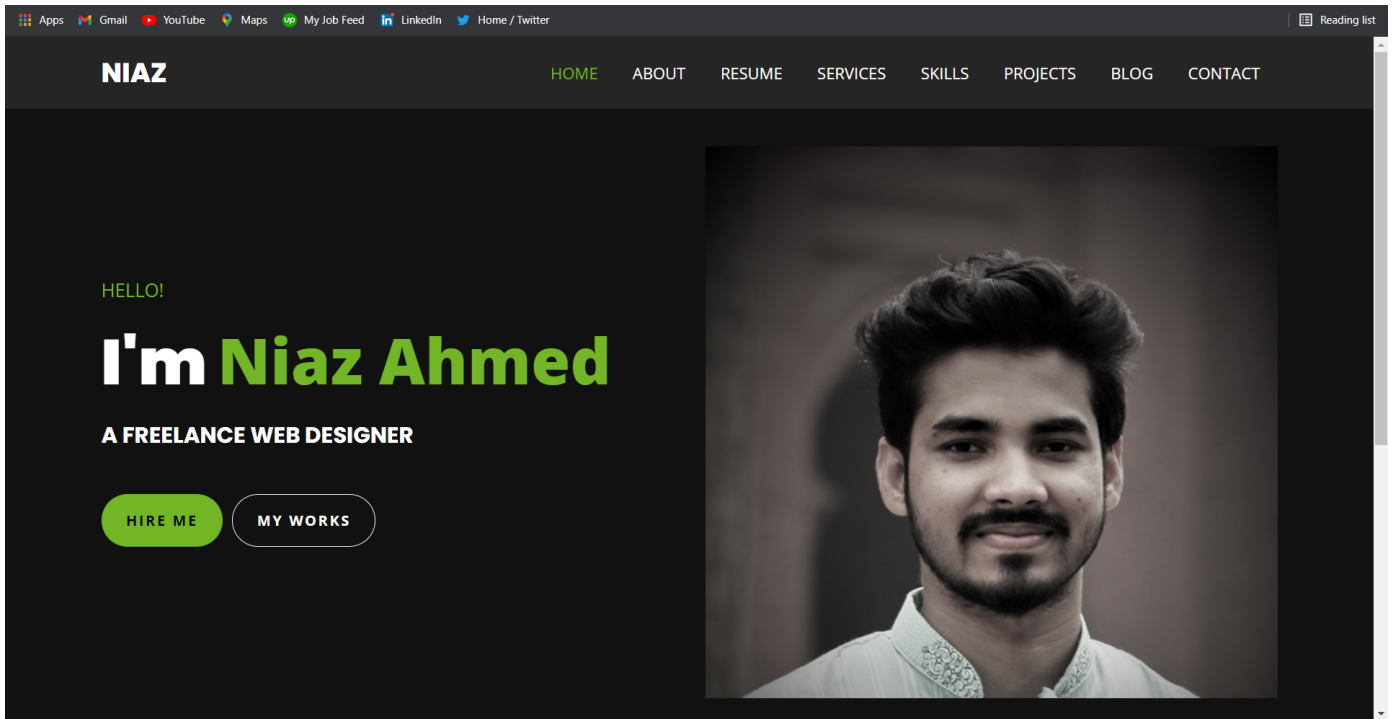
Apps Gmail YouTube Maps My Job Feed LinkedIn Home / Twitter Reading list

NIAZ

HOME ABOUT RESUME SERVICES SKILLS PROJECTS BLOG CONTACT

HELLO!

I'm Niaz Ahmed

A FREELANCE WEB DESIGNER

HIRE ME MY WORKS